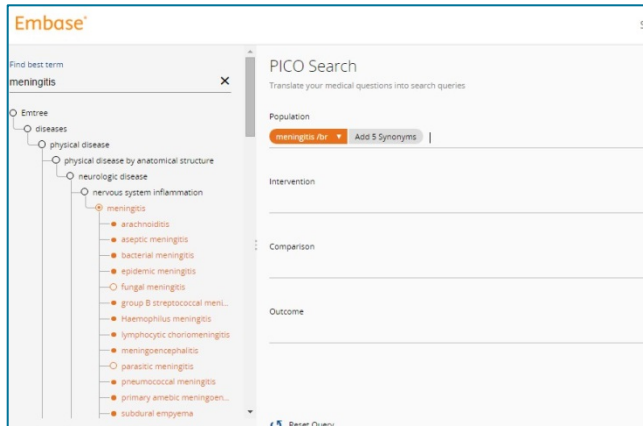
Embase®

Find best term
meningitis ×

Emtree
diseases
physical disease
physical disease by anatomical structure
neurologic disease
nervous system inflammation
meningitis
arachnoiditis
aseptic meningitis
bacterial meningitis
epidemic meningitis
fungal meningitis
group B streptococcal meni...
Haemophilus meningitis
lymphocytic choriomeningitis
meningoencephalitis
parasitic meningitis
pneumococcal meningitis
primary amebic meningoen...
subdural empyema

PICO Search
Translate your medical questions into search queries

Population
meningitis /br ▾ Add 5 Synonyms

Intervention

Comparison

Outcome

Reset Query